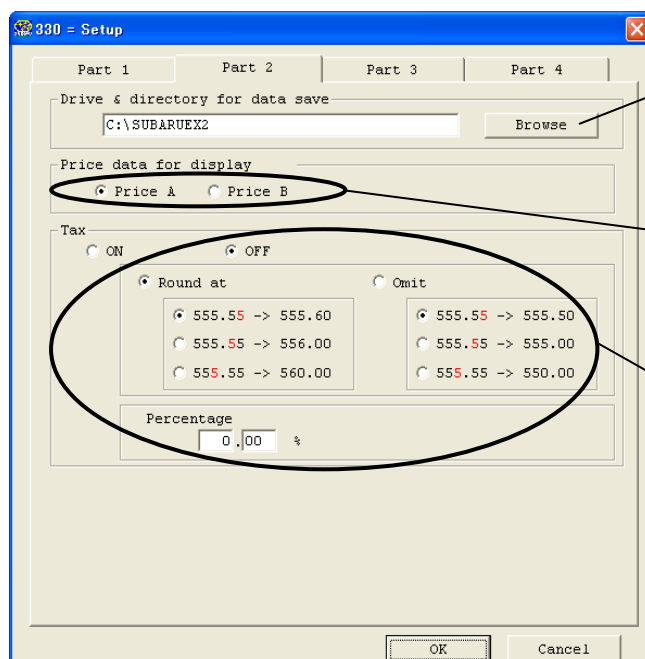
330 = Setup

Part 1
Part 2
Part 3
Part 4

Drive & directory for data save
C:\SUBARUEX2
Browse

Price data for display
Price A
Price B

Tax
ON
OFF
Round at
Omit
555.55 -> 555.60
555.55 -> 556.00
555.55 -> 560.00
555.55 -> 555.50
555.55 -> 555.00
555.55 -> 550.00

Percentage
0.00 %

OK
Cancel